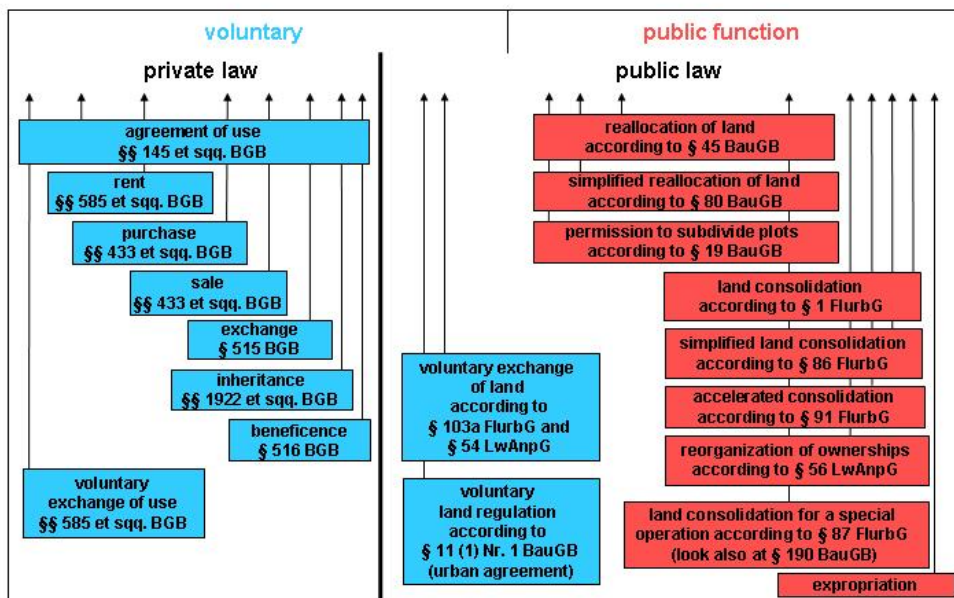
voluntary

public function

private law

public law

agreement of use
§§ 145 et sqq. BGB

rent
§§ 585 et sqq. BGB

purchase
§§ 433 et sqq. BGB

sale
§§ 433 et sqq. BGB

exchange
§ 515 BGB

inheritance
§§ 1922 et sqq. BGB

beneficence
§ 516 BGB

voluntary exchange of use
§§ 585 et sqq. BGB

voluntary exchange of land according to § 103a FlurbG and § 54 LwAnpG

voluntary land regulation according to § 11 (1) Nr. 1 BauGB (urban agreement)

reallocation of land according to § 45 BauGB

simplified reallocation of land according to § 80 BauGB

permission to subdivide plots according to § 19 BauGB

land consolidation according to § 1 FlurbG

simplified land consolidation according to § 86 FlurbG

accelerated consolidation according to § 91 FlurbG

reorganization of ownerships according to § 56 LwAnpG

land consolidation for a special operation according to § 87 FlurbG (look also at § 190 BauGB)

expropriation